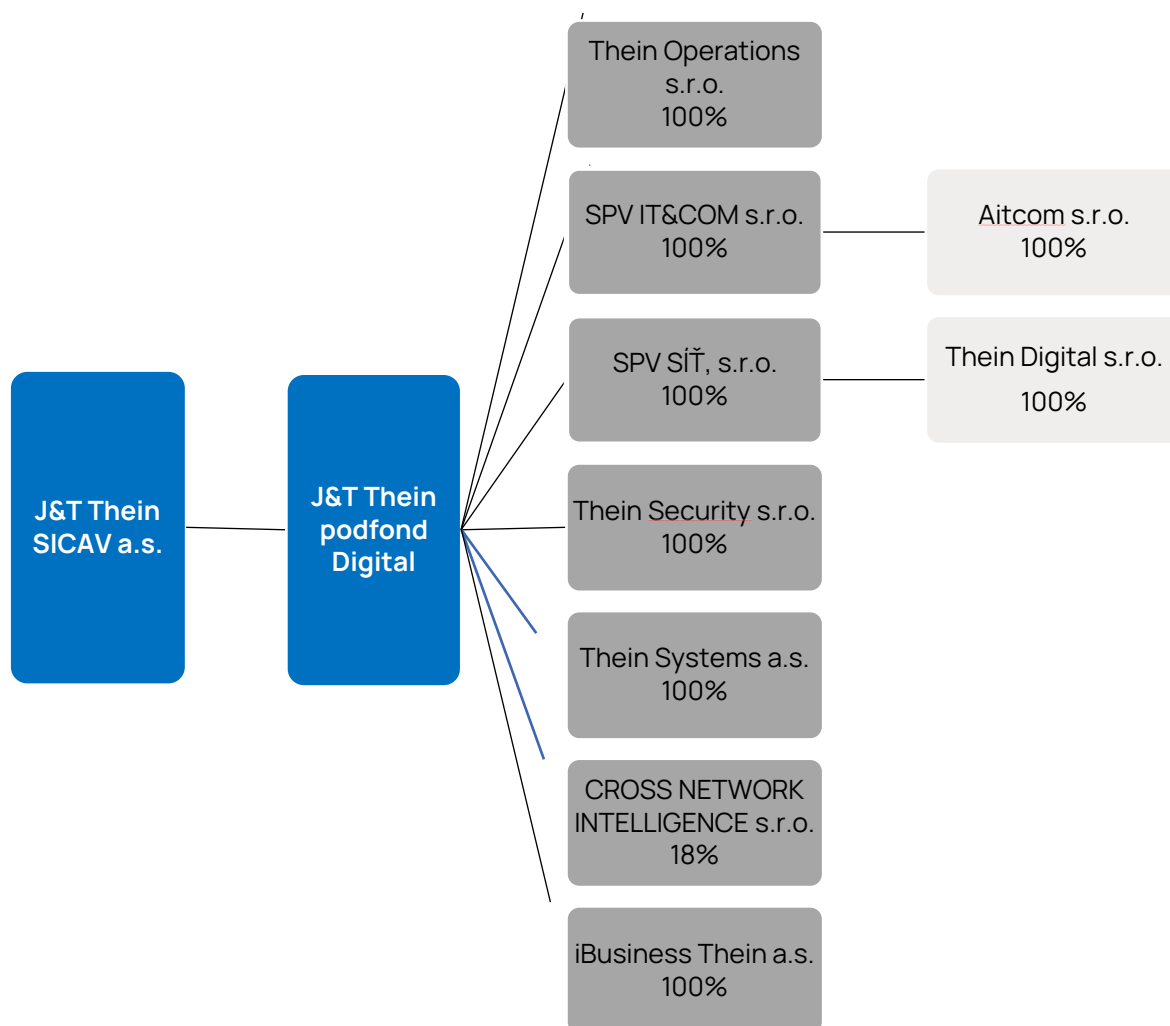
J&T Thein SICAV a.s.

J&T Thein podfond Digital

Thein Operations s.r.o.
100%

SPV IT&COM s.r.o.
100%

Aitcom s.r.o.
100%

SPV SÍŤ, s.r.o.
100%

Thein Digital s.r.o.
100%

Thein Security s.r.o.
100%

Thein Systems a.s.
100%

CROSS NETWORK INTELLIGENCE s.r.o.
18%

iBusiness Thein a.s.
100%